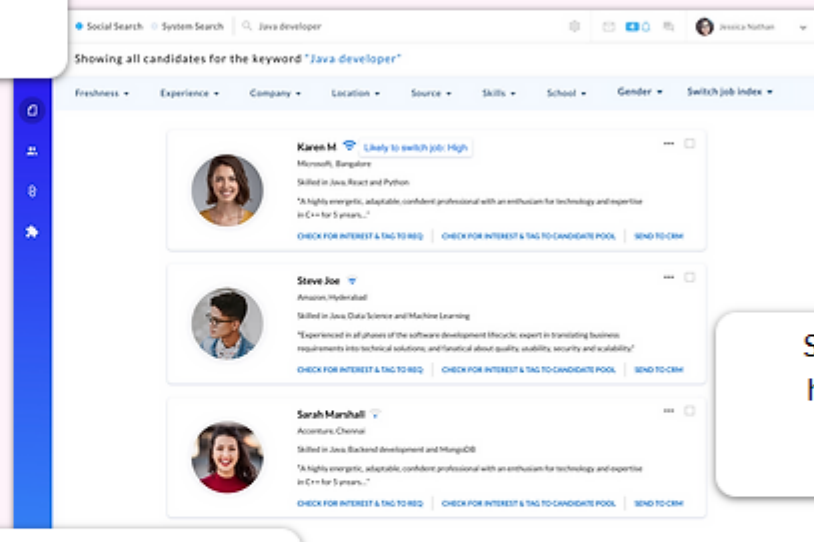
Social Search System Search Java developer

Jessica Nathan

Showing all candidates for the keyword "Java developer"

Freshness Experience Company Location Source Skills School Gender Switch job index

Karen M Likely to switch job: High
Microsoft, Bangalore
Skilled in Java, React and Python
"A highly energetic, adaptable, confident professional with an enthusiam for technology and expertise in C++ for 5 years..."
CHECK FOR INTEREST & TAG TO REQ CHECK FOR INTEREST & TAG TO CANDIDATE POOL SEND TO CRM

Steve Joe
Amazon, Hyderabad
Skilled in Java, Data Science and Machine Learning
"Experienced in all phases of the software development lifecycle; expert in translating business requirements into technical solutions; and fanatical about quality, usability, security and scalability."
CHECK FOR INTEREST & TAG TO REQ CHECK FOR INTEREST & TAG TO CANDIDATE POOL SEND TO CRM

Sarah Marshall
Accenture, Chennai
Skilled in Java, Backend development and MongoDB
"A highly energetic, adaptable, confident professional with an enthusiam for technology and expertise in C++ for 5 years..."
CHECK FOR INTEREST & TAG TO REQ CHECK FOR INTEREST & TAG TO CANDIDATE POOL SEND TO CRM

S
H